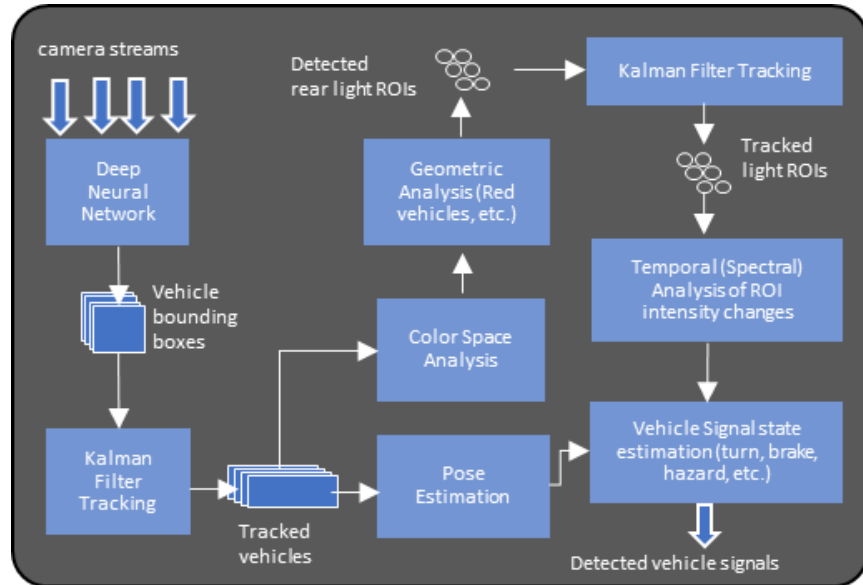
camera streams

Deep Neural Network

Vehicle bounding boxes

Kalman Filter Tracking

Tracked vehicles

Color Space Analysis

Pose Estimation

Geometric Analysis (Red vehicles, etc.)

Detected rear light ROIs

Kalman Filter Tracking

Tracked light ROIs

Temporal (Spectral) Analysis of ROI intensity changes

Vehicle Signal state estimation (turn, brake, hazard, etc.)

Detected vehicle signals